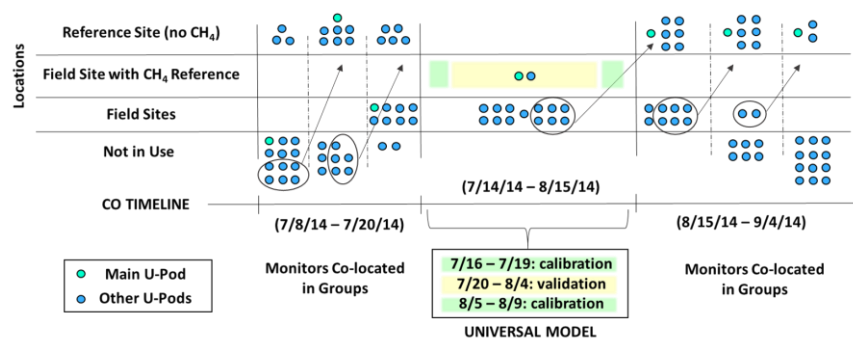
Locations

Reference Site (no $CH_4$)

Field Site with $CH_4$ Reference

Field Sites

Not in Use

CO TIMELINE

(7/8/14 – 7/20/14)

(7/14/14 – 8/15/14)

(8/15/14 – 9/4/14)

Main U-Pod

Other U-Pods

Monitors Co-located in Groups

7/16 – 7/19: calibration

7/20 – 8/4: validation

8/5 – 8/9: calibration

UNIVERSAL MODEL

Monitors Co-located in Groups